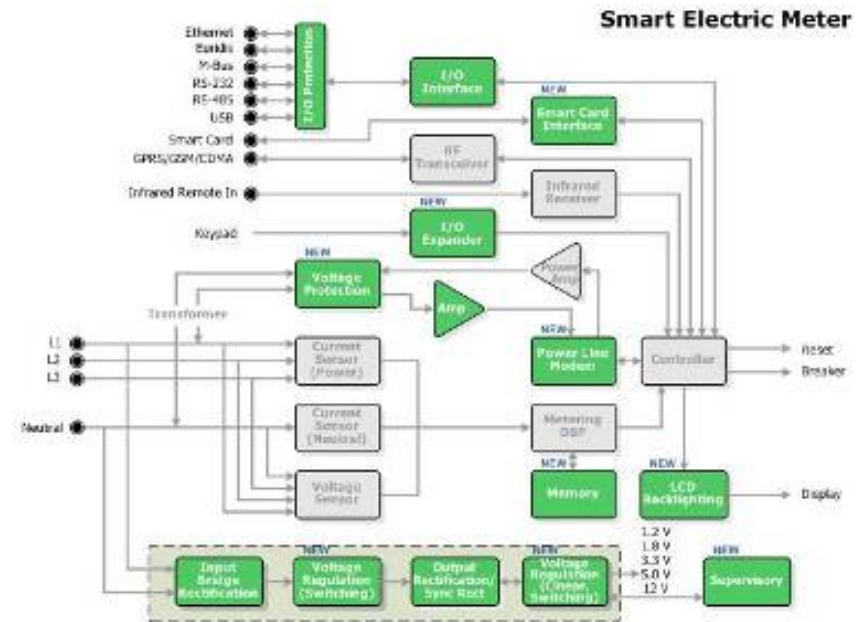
Smart Electric Meter

Ethernet
Zigbee
M-Bus
RS-232
RS-485
USB
Smart Card
GPRS/GSM/CDMA
Infrared Remote In
Keypad

I/O Protection

I/O Interface

NEW
Smart Card Interface

RF Transceiver

Infrared Receiver

NEW
I/O Expander

NEW
Voltage Protection

Power Amp

Amp

Transformer

L1
L2
L3
Neutral

Current Sensor (Power)

Current Sensor (Neutral)

Voltage Sensor

NEW
Power Line Modem

Controller

Reset
Breaker

Metering DSP

NEW
Memory

NEW
LCD Backlighting

Display

Input Bridge Rectification

NEW
Voltage Regulation (Switching)

Output Rectification/ Sync Rect

NEW
Voltage Regulation (Linear, Switching)

1.2 V
1.8 V
3.3 V
5.0 V
12 V

NEW
Supervisory